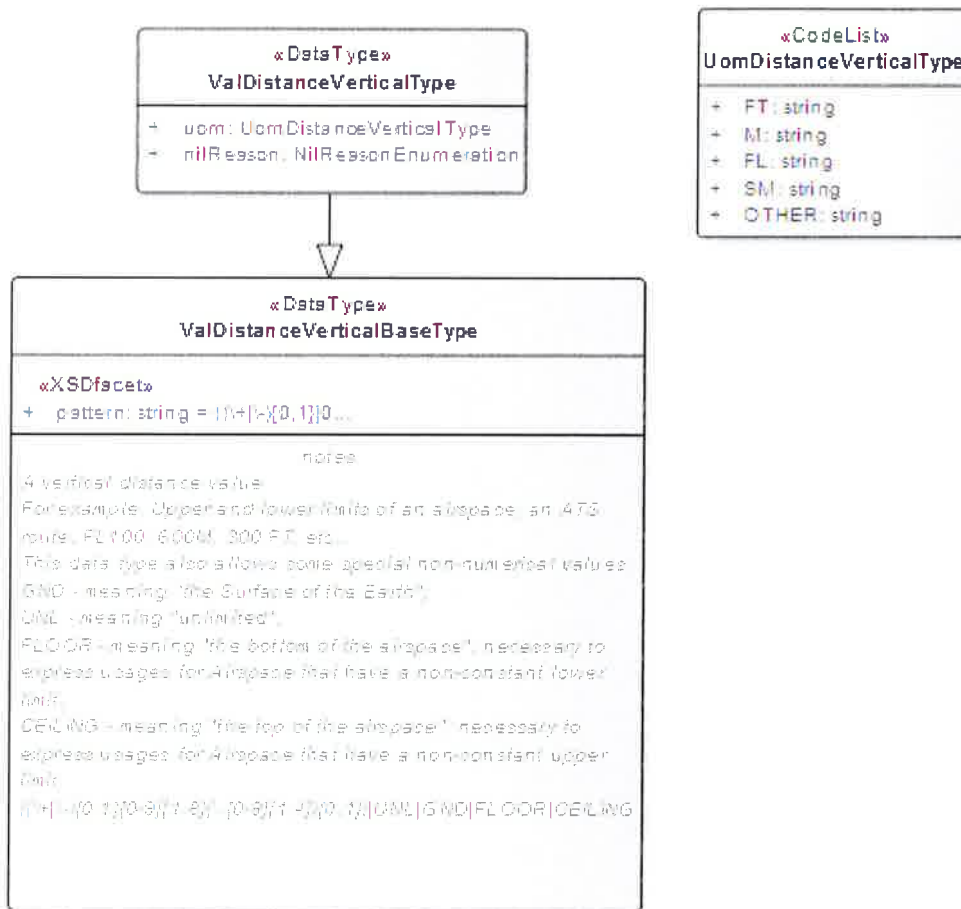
«DataType»
ValDistanceVerticalType

+ uom: UomDistanceVerticalType
+ nilReason: NilReasonEnumeration

«CodeList»
UomDistanceVerticalType

+ FT: string
+ M: string
+ FL: string
+ SM: string
+ OTHER: string

«DataType»
ValDistanceVerticalBaseType

«XSDfacet»
+ pattern: string = ((\+|\-){0,1}[0...

notes
A vertical distance value.
For example: Upper and lower limits of an airspace, an ATS route, FL100, 600M, 300 FT, etc...
This data type also allows some special non-numerical values
GND - meaning "the Surface of the Earth";
UNL - meaning "unlimited";
FLOOR - meaning "the bottom of the airspace", necessary to express usages for Airspace that have a non-constant lower limit;
CEILING - meaning "the top of the airspace", necessary to express usages for Airspace that have a non-constant upper limit.
((\+|\-){0,1}[0-9]{1,8}(\.[0-9]{1,4}){0,1})|UNL|GND|FLOOR|CEILING